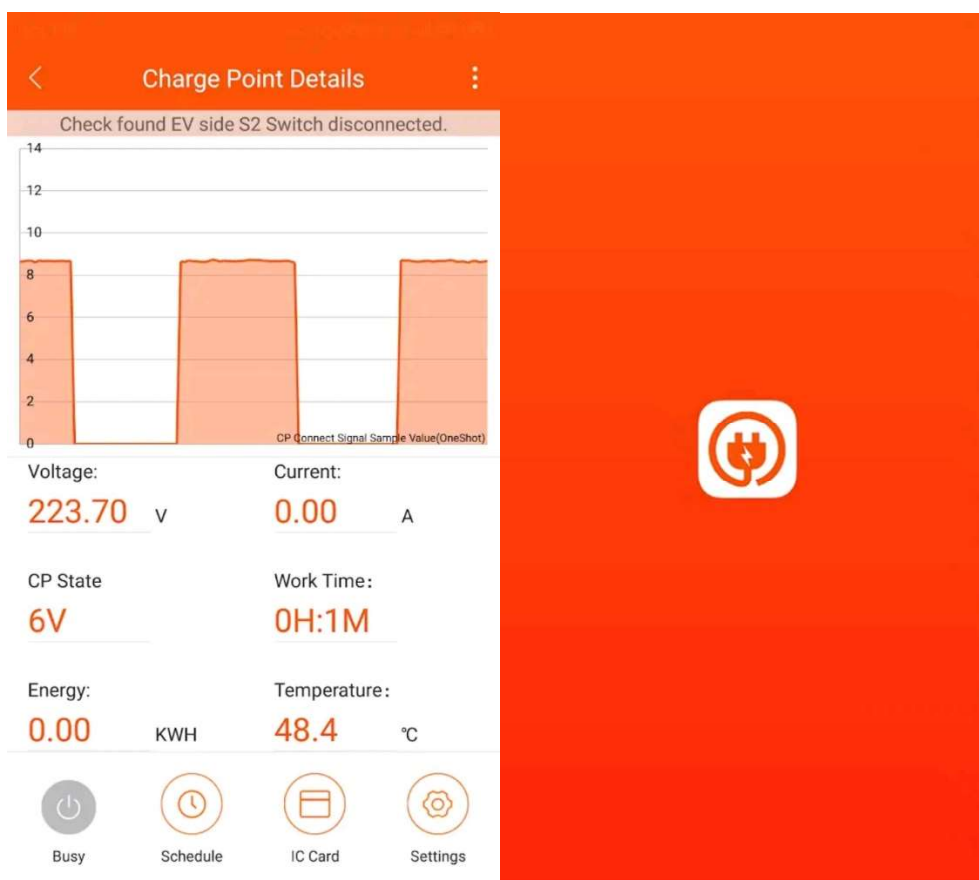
Charge Point Details

Check found EV side S2 Switch disconnected.

14
12
10
8
6
4
2
0

CP Connect Signal Sample Value(OneShot)

Voltage:
223.70 V

Current:
0.00 A

CP State
6V

Work Time:
0H:1M

Energy:
0.00 KWH

Temperature:
48.4 ℃

Busy
Schedule
IC Card
Settings